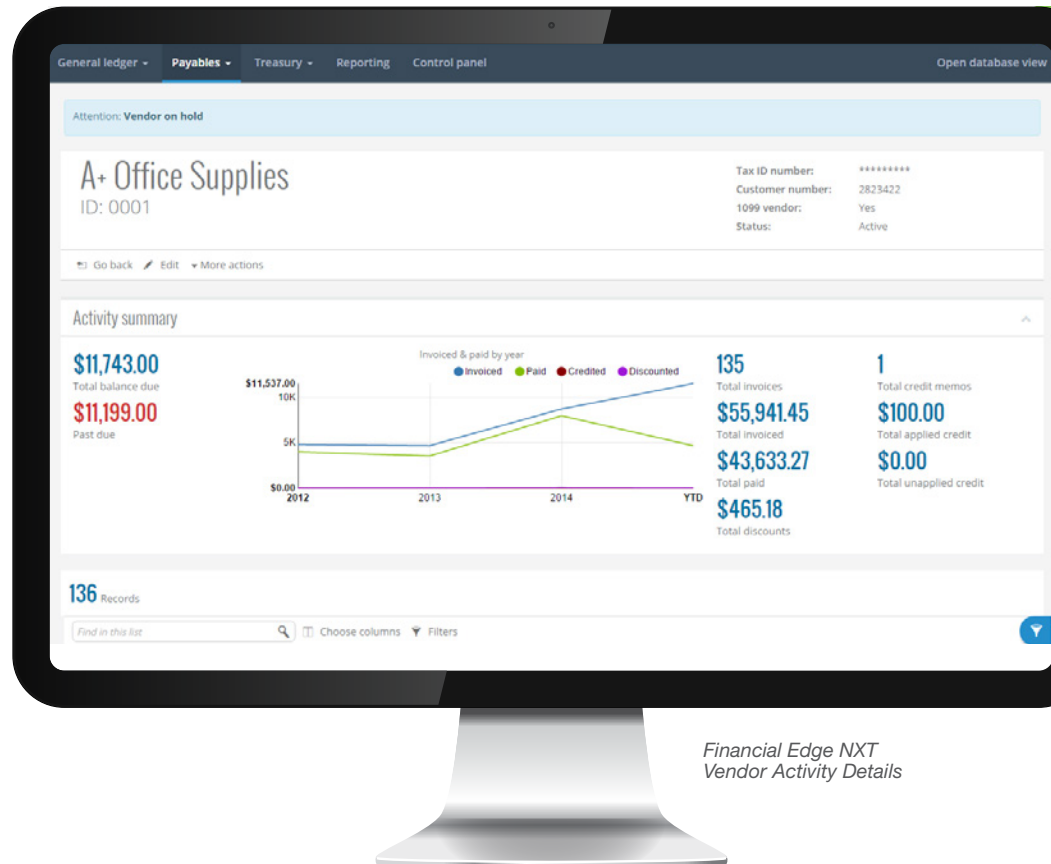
General ledger ▾ Payables ▾ Treasury ▾ Reporting Control panel Open database view

Attention: Vendor on hold

A+ Office Supplies
ID: 0001

Tax ID number: *********
Customer number: 2823422
1099 vendor: Yes
Status: Active

Go back Edit ▾ More actions

Activity summary

$11,743.00
Total balance due
$11,199.00
Past due

Invoiced & paid by year
Invoiced Paid Credited Discounted
$11,537.00
10K
5K
$0.00
2012 2013 2014 YTD

135
Total invoices
$55,941.45
Total invoiced
$43,633.27
Total paid
$465.18
Total discounts

1
Total credit memos
$100.00
Total applied credit
$0.00
Total unapplied credit

136 Records

Find in this list Choose columns Filters

Financial Edge NXT
Vendor Activity Details